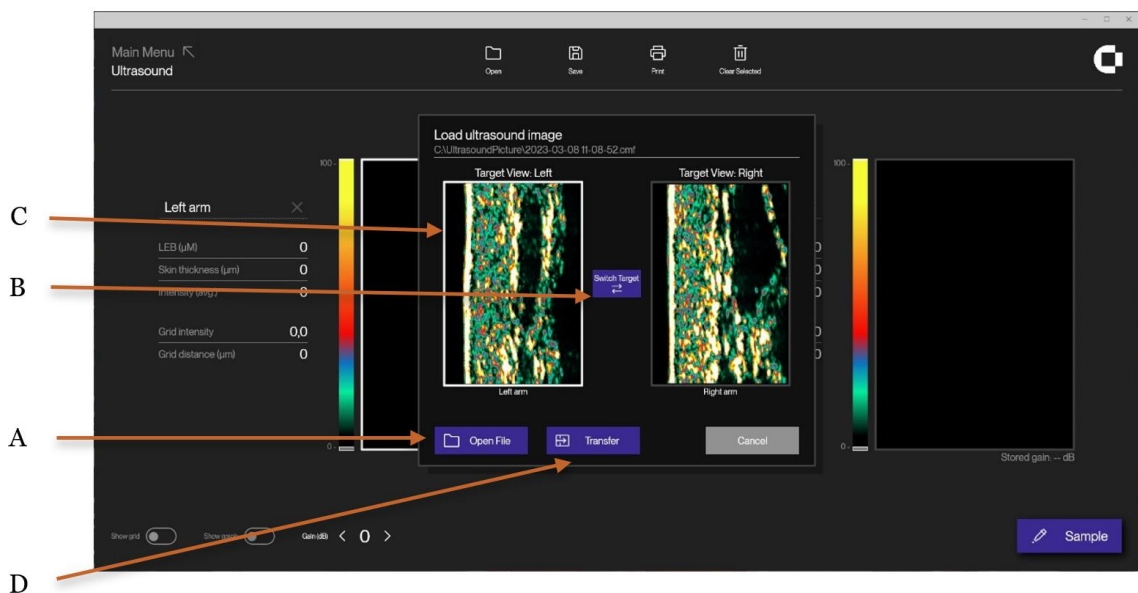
Main Menu
Ultrasound

Open
Save
Print
Clear Selected

Left arm

LEB (µM) 0
Skin thickness (µm) 0
Intensity (avg.) 0

Grid intensity 0,0
Grid distance (µm) 0

100
0

Load ultrasound image
C:\UltrasoundPicture\2023-03-08 11-08-52.cmf

Target View: Left
Target View: Right

Switch Target

Left arm
Right arm

Open File
Transfer
Cancel

0
0
0
0
0

100
0

Stored gain: -- dB

Show grid
Show graph
Gain (dB) < 0 >

Sample

C
B
A
D